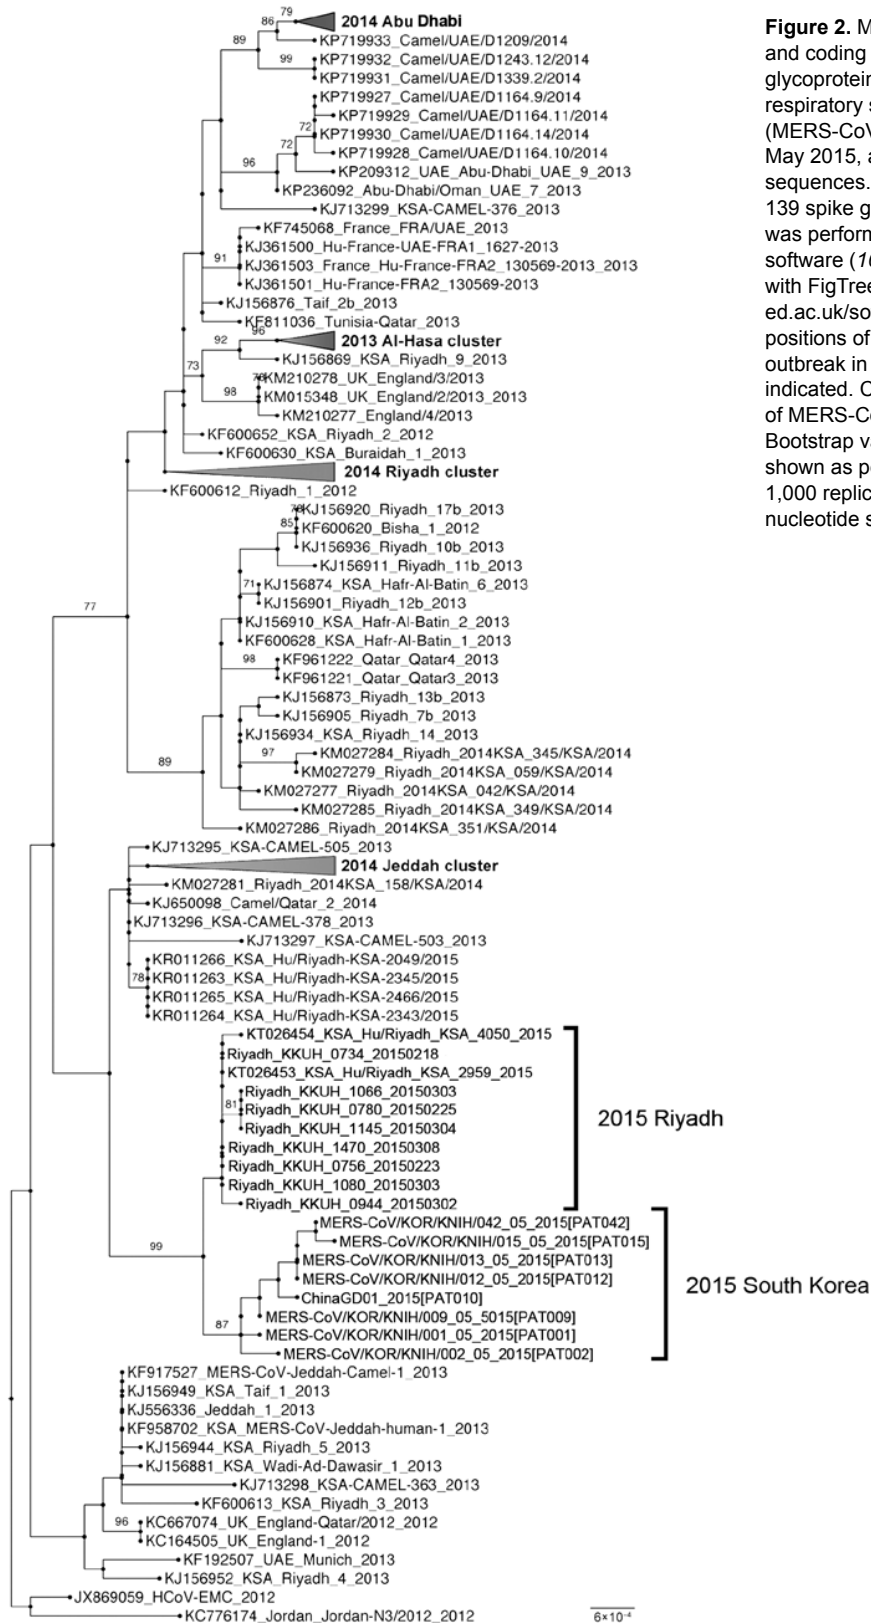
Figure 2. M and coding glycoprotein respiratory s (MERS-CoV May 2015, a sequences. 139 spike g was perform software (1 with FigTree ed.ac.uk/so positions of outbreak in indicated. C of MERS-Co Bootstrap va shown as pe 1,000 replic nucleotide s

79
86
2014 Abu Dhabi
89
KP719933_Camel/UAE/D1209/2014
99
KP719932_Camel/UAE/D1243.12/2014
KP719931_Camel/UAE/D1339.2/2014
KP719927_Camel/UAE/D1164.9/2014
KP719929_Camel/UAE/D1164.11/2014
72
KP719930_Camel/UAE/D1164.14/2014
72
KP719928_Camel/UAE/D1164.10/2014
96
KP209312_UAE_Abu-Dhabi_UAE_9_2013
KP236092_Abu-Dhabi/Oman_UAE_7_2013
KJ713299_KSA-CAMEL-376_2013
KF745068_France_FRA/UAE_2013
91
KJ361500_Hu-France-UAE-FRA1_1627-2013
KJ361503_France_Hu-France-FRA2_130569-2013_2013
KJ361501_Hu-France-FRA2_130569-2013
KJ156876_Taif_2b_2013
KF811036_Tunisia-Qatar_2013
96
92
2013 Al-Hasa cluster
73
KJ156869_KSA_Riyadh_9_2013
78
KM210278_UK_England/3/2013
98
KM015348_UK_England/2/2013_2013
KM210277_England/4/2013
KF600652_KSA_Riyadh_2_2012
KF600630_KSA_Buraidah_1_2013
2014 Riyadh cluster
KF600612_Riyadh_1_2012
78
KJ156920_Riyadh_17b_2013
85
KF600620_Bisha_1_2012
KJ156936_Riyadh_10b_2013
KJ156911_Riyadh_11b_2013
77
71
KJ156874_KSA_Hafr-Al-Batin_6_2013
KJ156901_Riyadh_12b_2013
KJ156910_KSA_Hafr-Al-Batin_2_2013
KF600628_KSA_Hafr-Al-Batin_1_2013
98
KF961222_Qatar_Qatar4_2013
KF961221_Qatar_Qatar3_2013
KJ156873_Riyadh_13b_2013
KJ156905_Riyadh_7b_2013
KJ156934_KSA_Riyadh_14_2013
97
KM027284_Riyadh_2014KSA_345/KSA/2014
89
KM027279_Riyadh_2014KSA_059/KSA/2014
KM027277_Riyadh_2014KSA_042/KSA/2014
KM027285_Riyadh_2014KSA_349/KSA/2014
KM027286_Riyadh_2014KSA_351/KSA/2014
KJ713295_KSA-CAMEL-505_2013
2014 Jeddah cluster
KM027281_Riyadh_2014KSA_158/KSA/2014
KJ650098_Camel/Qatar_2_2014
KJ713296_KSA-CAMEL-378_2013
KJ713297_KSA-CAMEL-503_2013
KR011266_KSA_Hu/Riyadh-KSA-2049/2015
78
KR011263_KSA_Hu/Riyadh-KSA-2345/2015
KR011265_KSA_Hu/Riyadh-KSA-2466/2015
KR011264_KSA_Hu/Riyadh-KSA-2343/2015
KT026454_KSA_Hu/Riyadh_KSA_4050_2015
Riyadh_KKUH_0734_20150218
KT026453_KSA_Hu/Riyadh_KSA_2959_2015
Riyadh_KKUH_1066_20150303
81
Riyadh_KKUH_0780_20150225
Riyadh_KKUH_1145_20150304
Riyadh_KKUH_1470_20150308
Riyadh_KKUH_0756_20150223
Riyadh_KKUH_1080_20150303
Riyadh_KKUH_0944_20150302
2015 Riyadh
MERS-CoV/KOR/KNIH/042_05_2015[PAT042]
99
MERS-CoV/KOR/KNIH/015_05_2015[PAT015]
MERS-CoV/KOR/KNIH/013_05_2015[PAT013]
MERS-CoV/KOR/KNIH/012_05_2015[PAT012]
ChinaGD01_2015[PAT010]
MERS-CoV/KOR/KNIH/009_05_5015[PAT009]
87
MERS-CoV/KOR/KNIH/001_05_2015[PAT001]
MERS-CoV/KOR/KNIH/002_05_2015[PAT002]
2015 South Korea
KF917527_MERS-CoV-Jeddah-Camel-1_2013
KJ156949_KSA_Taif_1_2013
KJ556336_Jeddah_1_2013
KF958702_KSA_MERS-CoV-Jeddah-human-1_2013
KJ156944_KSA_Riyadh_5_2013
KJ156881_KSA_Wadi-Ad-Dawasir_1_2013
KJ713298_KSA-CAMEL-363_2013
KF600613_KSA_Riyadh_3_2013
96
KC667074_UK_England-Qatar/2012_2012
KC164505_UK_England-1_2012
KF192507_UAE_Munich_2013
KJ156952_KSA_Riyadh_4_2013
JX869059_HCoV-EMC_2012
KC776174_Jordan_Jordan-N3/2012_2012
$6\times10^{-4}$